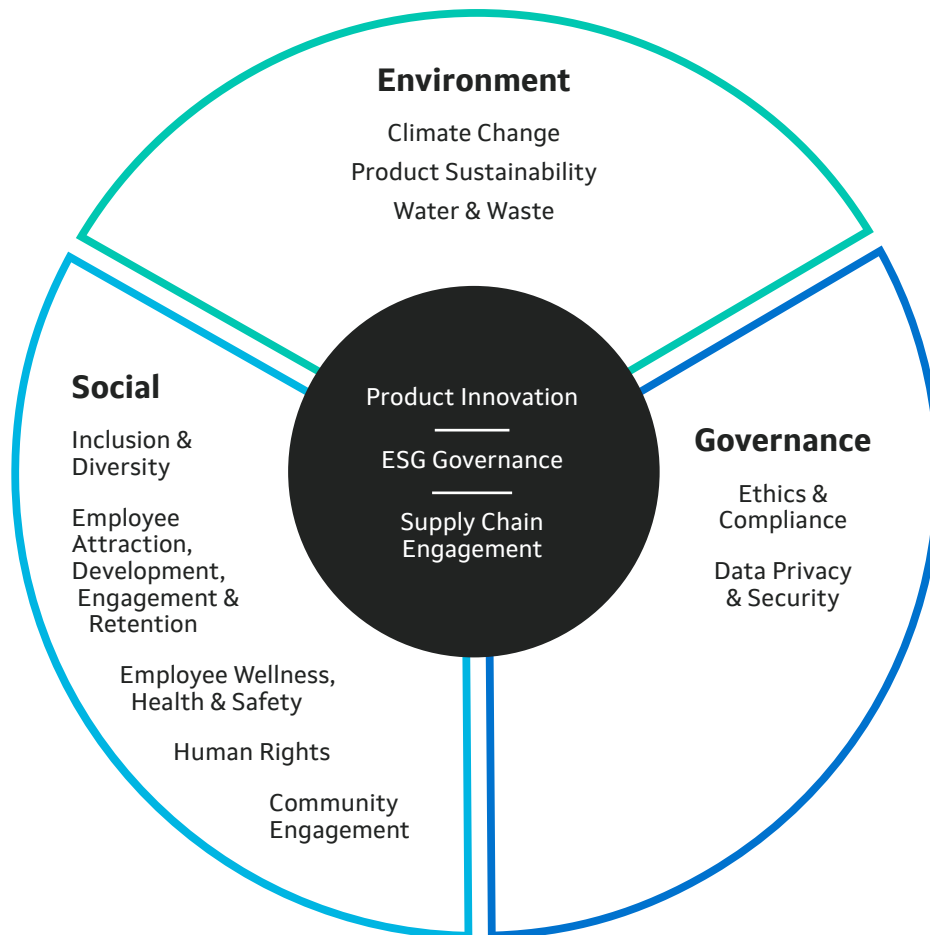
Environment
Climate Change
Product Sustainability
Water & Waste

Social
Inclusion & Diversity

Employee Attraction, Development, Engagement & Retention

Employee Wellness, Health & Safety

Human Rights

Community Engagement

Product Innovation

ESG Governance

Supply Chain Engagement

Governance
Ethics & Compliance

Data Privacy & Security